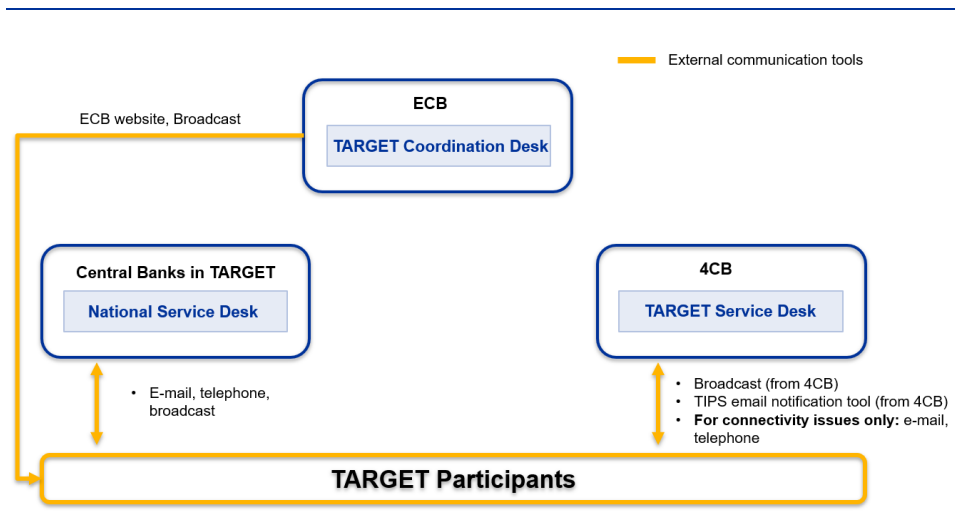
External communication tools

ECB website, Broadcast

ECB

TARGET Coordination Desk

Central Banks in TARGET

National Service Desk

4CB

TARGET Service Desk

• E-mail, telephone, broadcast

• Broadcast (from 4CB)
• TIPS email notification tool (from 4CB)
• **For connectivity issues only:** e-mail, telephone

TARGET Participants